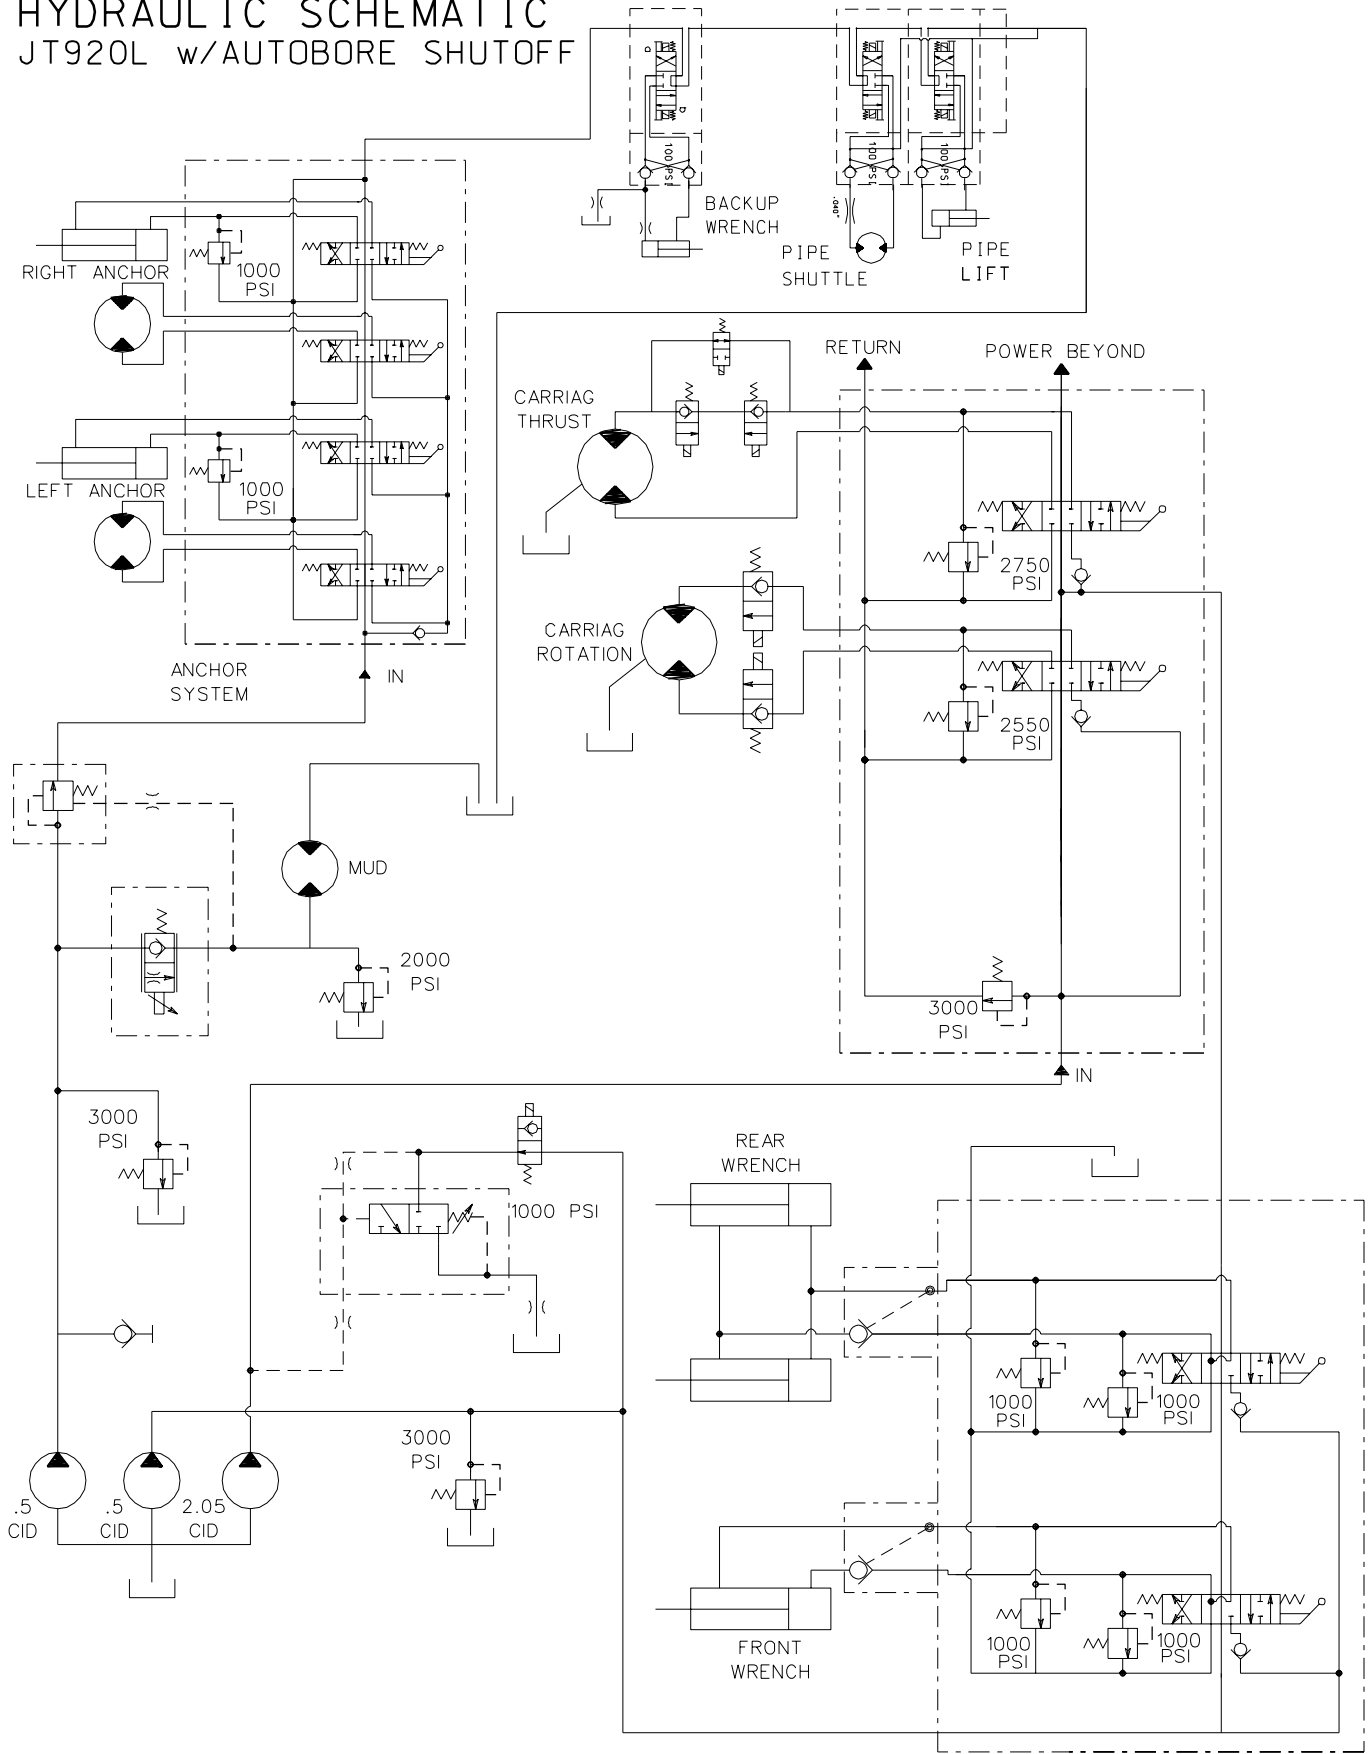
HYDRAULIC SCHEMATIC
JT920L w/AUTOBORE SHUTOFF

100 PSI
BACKUP WRENCH

100 PSI
100 PSI
.040"
PIPE SHUTTLE
PIPE LIFT

RIGHT ANCHOR
1000 PSI

LEFT ANCHOR
1000 PSI

ANCHOR SYSTEM
IN

RETURN
POWER BEYOND

CARRIAG THRUST

2750 PSI

CARRIAG ROTATION

2550 PSI

MUD

2000 PSI

3000 PSI

IN

3000 PSI

1000 PSI

REAR WRENCH

1000 PSI
1000 PSI

3000 PSI

.5 CID
.5 CID
2.05 CID

FRONT WRENCH

1000 PSI
1000 PSI